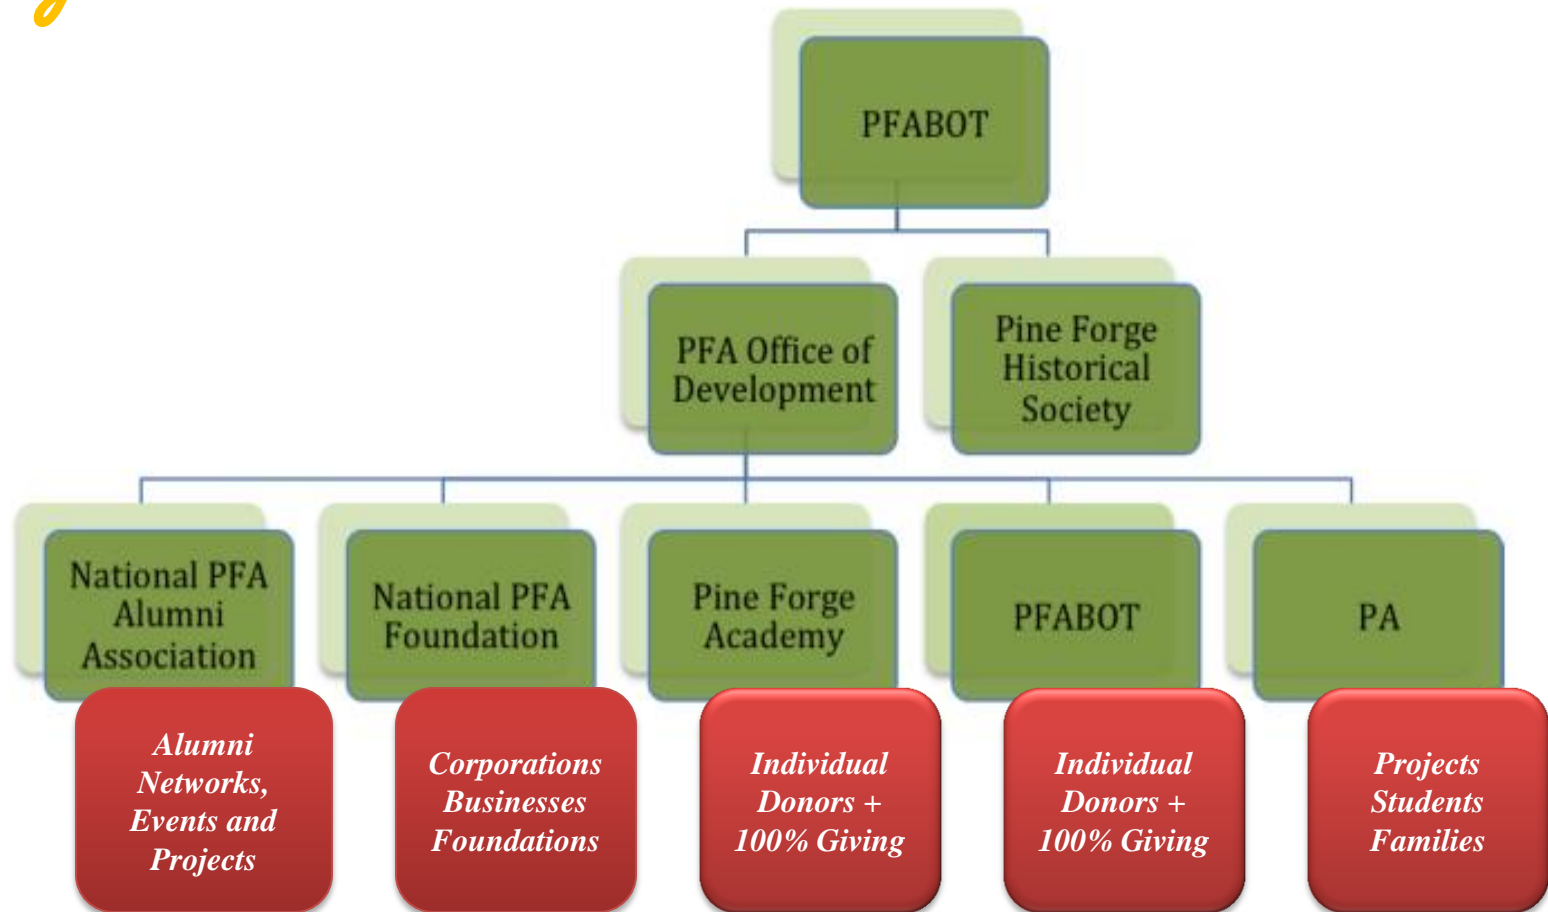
PFABOT

PFA Office of Development

Pine Forge Historical Society

National PFA Alumni Association

National PFA Foundation

Pine Forge Academy

PFABOT

PA

Alumni Networks, Events and Projects

Corporations Businesses Foundations

Individual Donors + 100% Giving

Individual Donors + 100% Giving

Projects Students Families